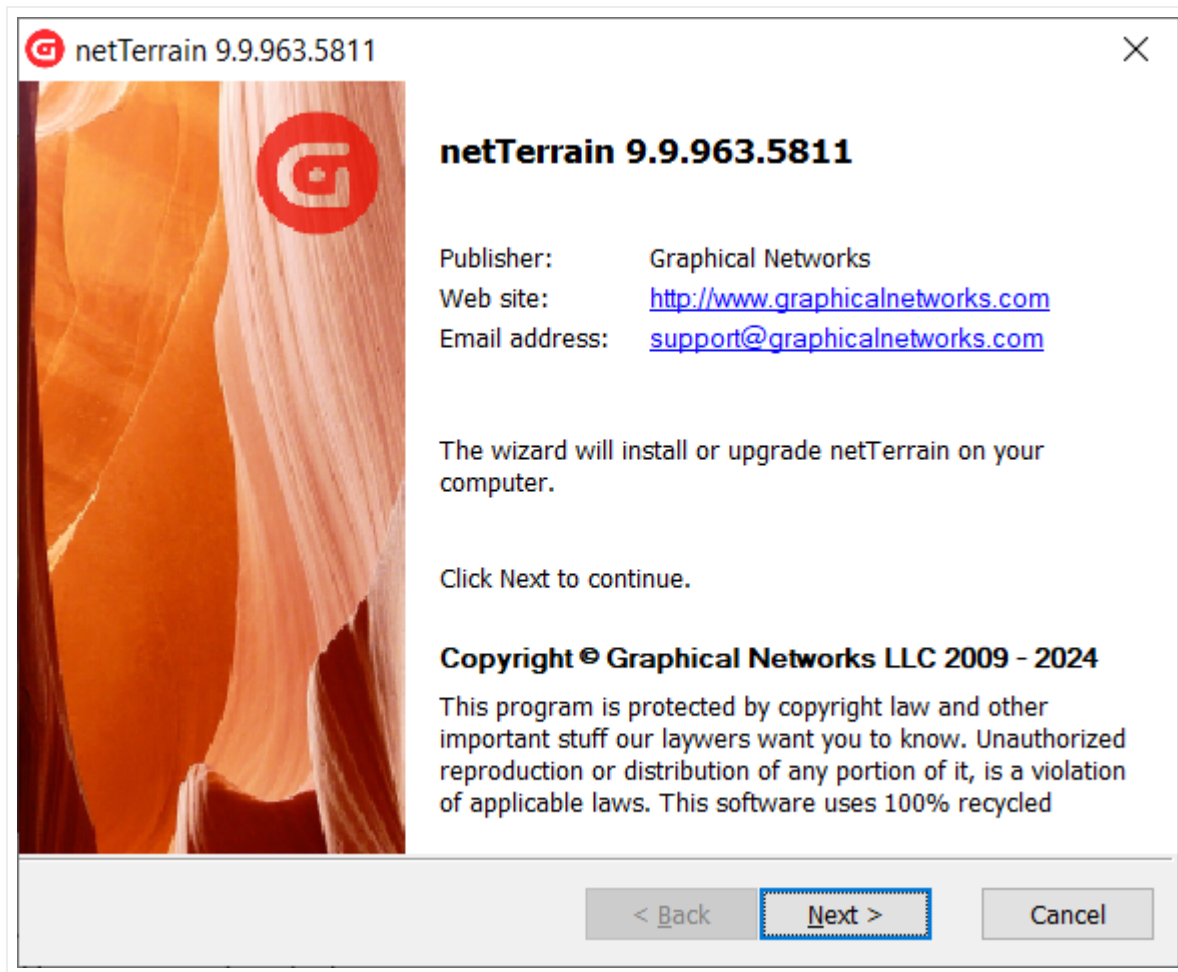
netTerrain 9.9.963.5811

netTerrain 9.9.963.5811

Publisher: Graphical Networks
Web site: http://www.graphicalnetworks.com
Email address: support@graphicalnetworks.com

The wizard will install or upgrade netTerrain on your computer.

Click Next to continue.

Copyright © Graphical Networks LLC 2009 - 2024

This program is protected by copyright law and other important stuff our laywers want you to know. Unauthorized reproduction or distribution of any portion of it, is a violation of applicable laws. This software uses 100% recycled

< Back
Next >
Cancel